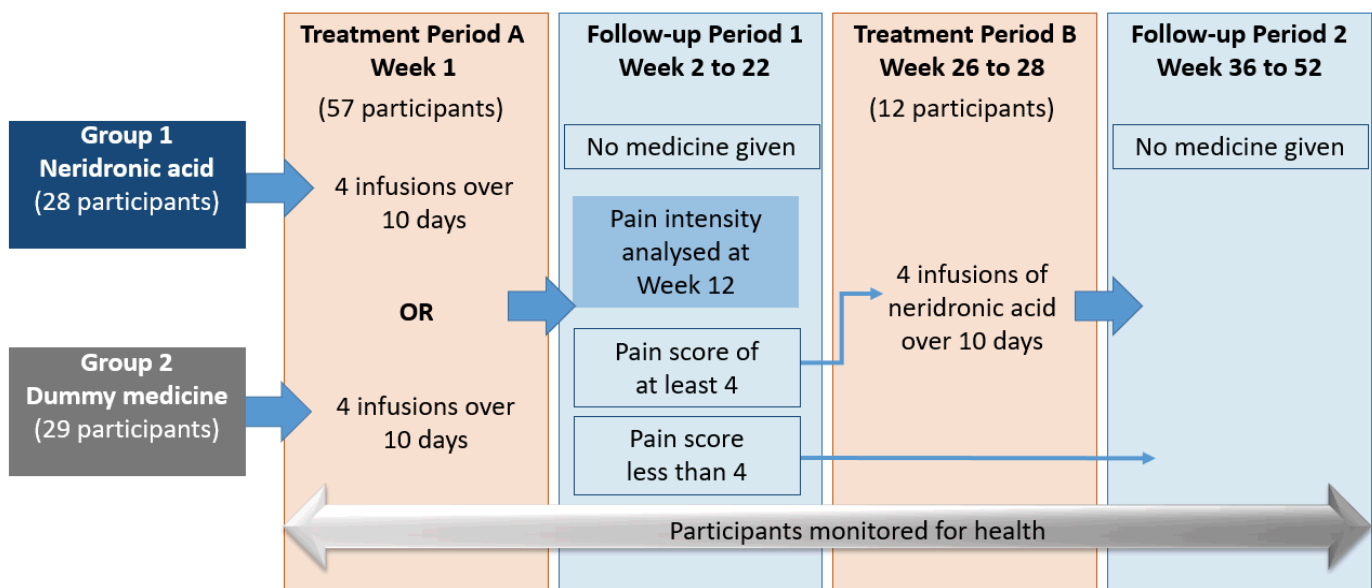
Group 1
Neridronic acid
(28 participants)

Group 2
Dummy medicine
(29 participants)

Treatment Period A
Week 1

(57 participants)

4 infusions over 10 days

OR

4 infusions over 10 days

Follow-up Period 1
Week 2 to 22

No medicine given

Pain intensity analysed at Week 12

Pain score of at least 4

Pain score less than 4

Treatment Period B
Week 26 to 28

(12 participants)

4 infusions of neridronic acid over 10 days

Follow-up Period 2
Week 36 to 52

No medicine given

Participants monitored for health